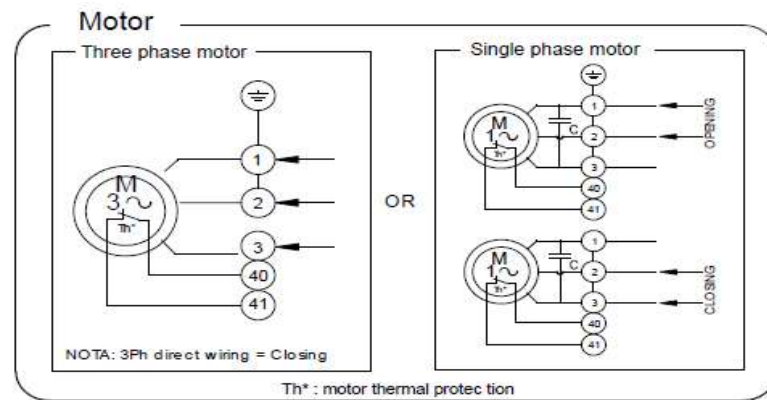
Motor

Three phase motor

M
$3\sim$
Th*

1
2
3
40
41

NOTA: 3Ph direct wiring = Closing

OR

Single phase motor

M
$1\sim$
Th*
C
1
2
3
40
41
OPENING

M
$1\sim$
Th*
C
1
2
3
40
41
CLOSING

Th* : motor thermal protec tion